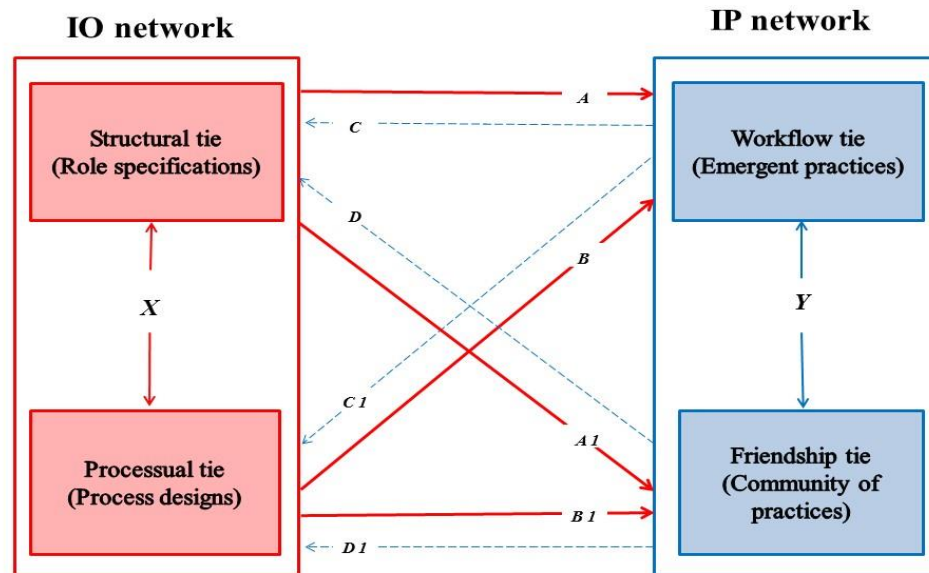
IO network

IP network

Structural tie (Role specifications)

Workflow tie (Emergent practices)

A

C

D

B

X

Y

C 1

A 1

Processual tie (Process designs)

Friendship tie (Community of practices)

B 1

D 1